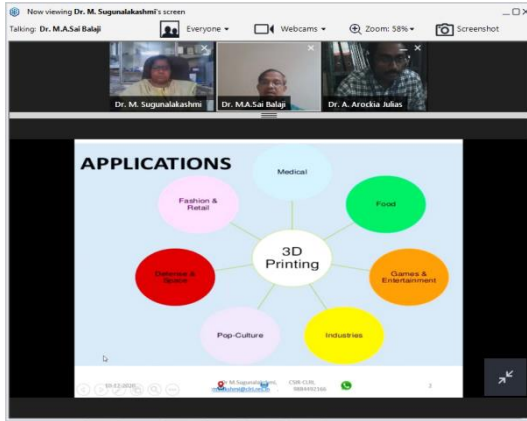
Now viewing Dr. M. Sugunalakshmi's screen
Talking: Dr. M.A.Sai Balaji
Everyone
Webcams
Zoom: 58%
Screenshot

Dr. M. Sugunalakshmi
Dr. M.A.Sai Balaji
Dr. A. Arockia Julias

APPLICATIONS

Medical
Food
Games & Entertainment
Industries
Pop-Culture
Defense & Space
Fashion & Retail
3D Printing

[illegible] Dr M Sugunalakshmi, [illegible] CSIR-CLRI, 9884492166 2